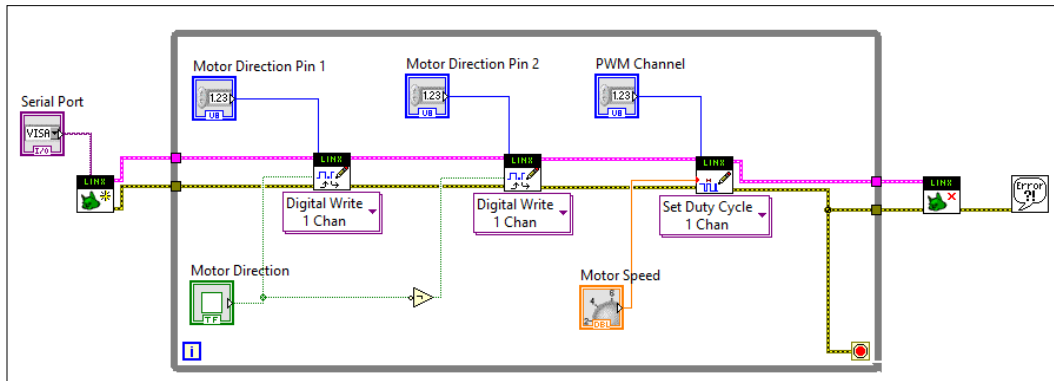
Serial Port

VISA

I/O

LINX

Motor Direction Pin 1

1.23

U8

LINX

Digital Write
1 Chan

Motor Direction Pin 2

1.23

U8

LINX

Digital Write
1 Chan

PWM Channel

1.23

U8

LINX

Set Duty Cycle
1 Chan

LINX

Error

Motor Direction

TF

Motor Speed

DBL

i